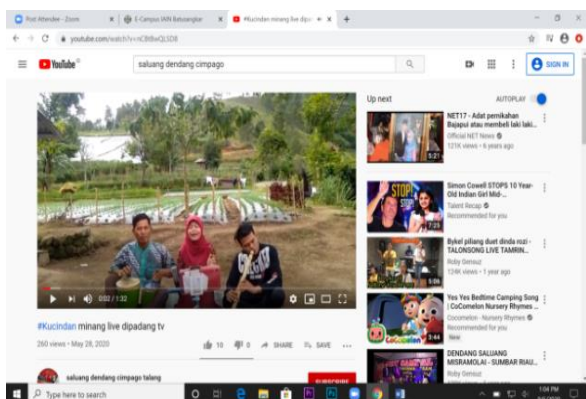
Post Attendee - Zoom | E-Campus IAIN Batusangkar | #Kucindan minang live dipa... | +

youtube.com/watch?v=rC8tBwQLSD8

YouTube

saluang dendang cimpago

SIGN IN

Up next

AUTOPLAY

NET17 - Adat pernikahan Bajapui atau membeli laki laki...
Official NET News
121K views • 6 years ago

Simon Cowell STOPS 10 Year-Old Indian Girl Mid-...
Talent Recap
Recommended for you

Bykel pillang duet dinda rozi - TALONSONG LIVE TAMRIN...
Roby Gemuz
124K views • 1 year ago

Yes Yes Bedtime Camping Song | CoComelon Nursery Rhymes ...
Cocomelon - Nursery Rhymes
Recommended for you
New

DENDANG SALUANG MISRAMOLAI - SUMBAR RIAU...
Roby Gemuz

0:02 / 1:32

#Kucindan minang live dipadang tv

260 views • May 28, 2020

10 0 SHARE SAVE

saluang dendang cimpago talang

SUBSCRIBE

Type here to search

1:04 PM